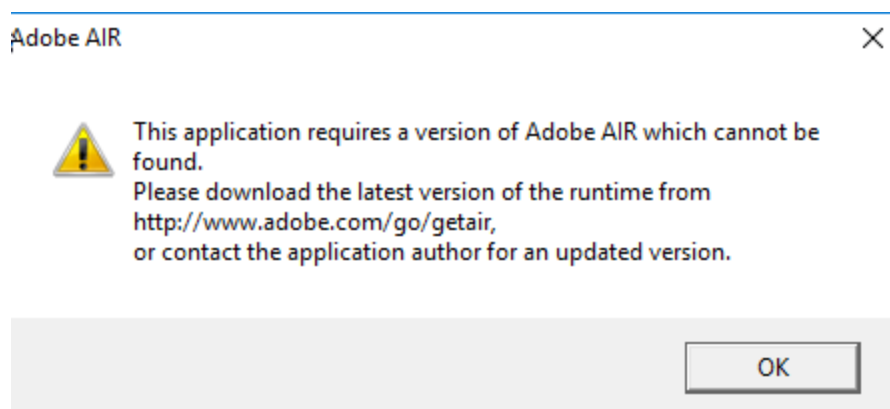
Adobe AIR

×

This application requires a version of Adobe AIR which cannot be found.
Please download the latest version of the runtime from http://www.adobe.com/go/getair,
or contact the application author for an updated version.

OK